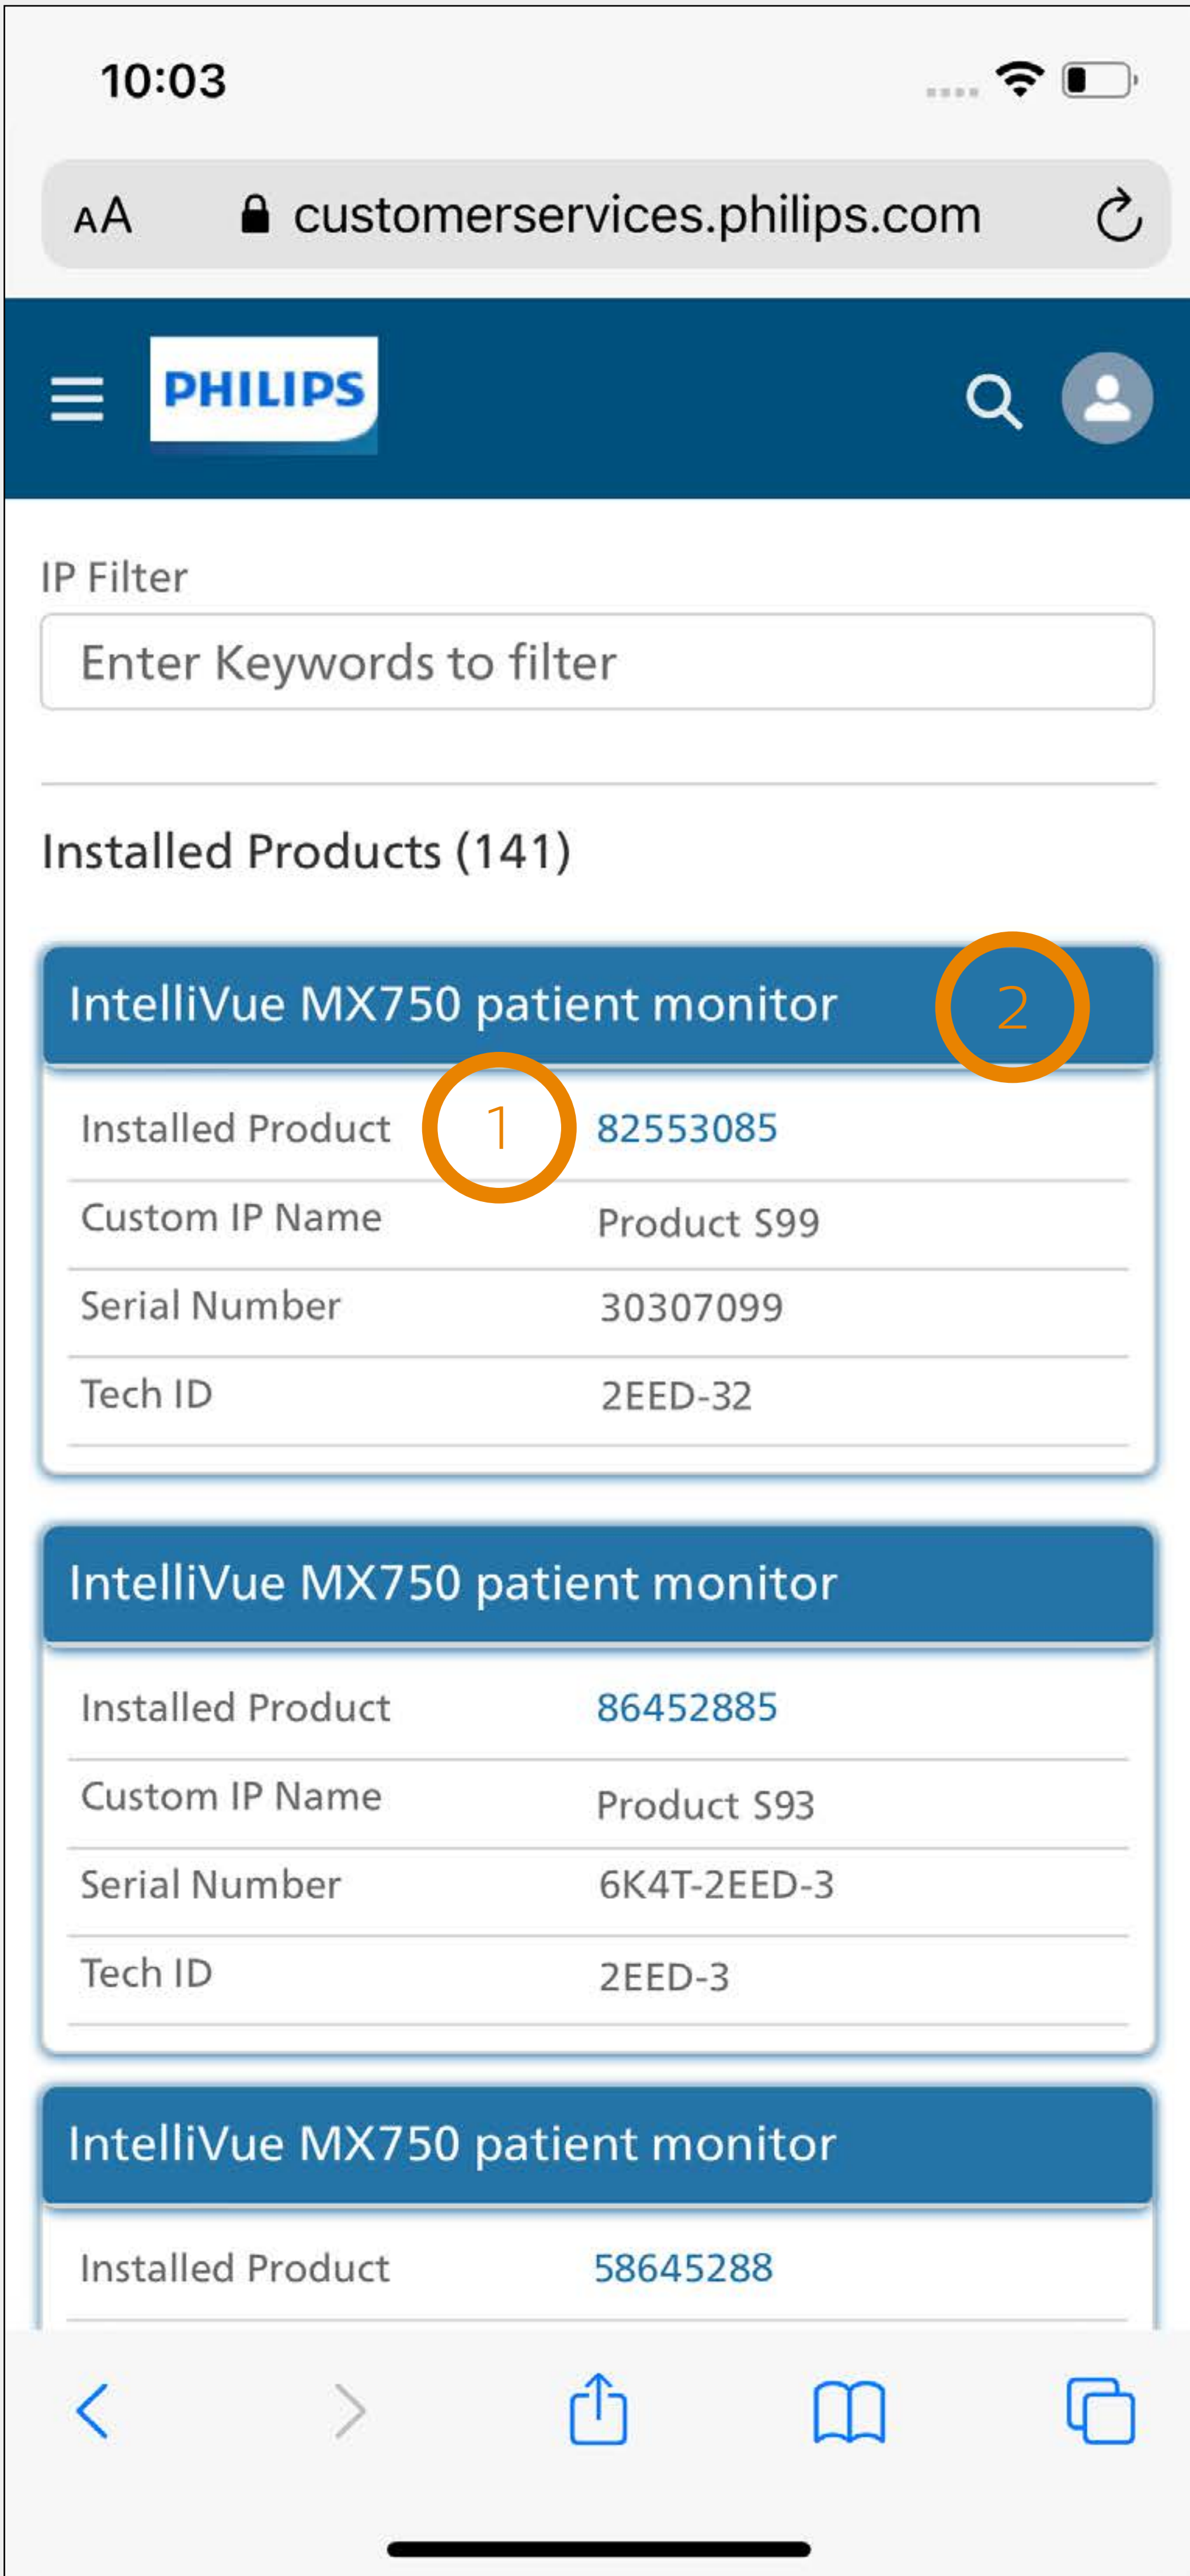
10:03

AA customerservices.philips.com

PHILIPS

IP Filter

Enter Keywords to filter

Installed Products (141)

IntelliVue MX750 patient monitor

2

1

| Installed Product | 82553085 |
|---|---|
| Custom IP Name | Product S99 |
| Serial Number | 30307099 |
| Tech ID | 2EED-32 |

IntelliVue MX750 patient monitor

| Installed Product | 86452885 |
|---|---|
| Custom IP Name | Product S93 |
| Serial Number | 6K4T-2EED-3 |
| Tech ID | 2EED-3 |

IntelliVue MX750 patient monitor

| Installed Product | 58645288 |
|---|---|